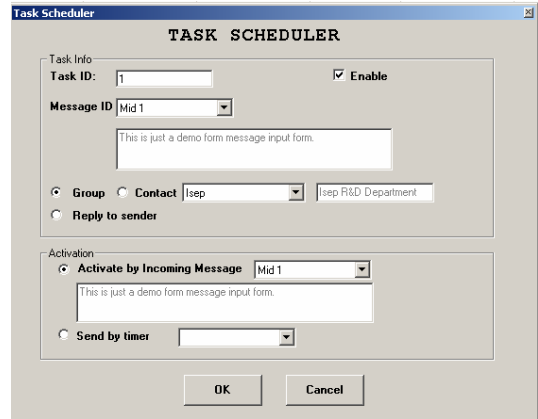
Task Scheduler

TASK SCHEDULER

Task Info

Task ID: 1

Enable

Message ID Mid 1

This is just a demo form message input form.

Group Contact Isep Isep R&D Department

Reply to sender

Activation

Activate by Incoming Message Mid 1

This is just a demo form message input form.

Send by timer

OK Cancel